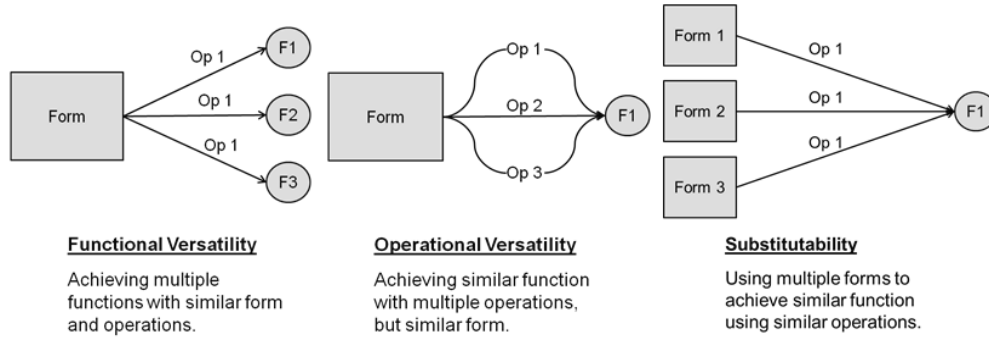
Form

Op 1

Op 1

Op 1

F1

F2

F3

Functional Versatility

Achieving multiple functions with similar form and operations.

Form

Op 1

Op 2

Op 3

F1

Operational Versatility

Achieving similar function with multiple operations, but similar form.

Form 1

Form 2

Form 3

Op 1

Op 1

Op 1

F1

Substitutability

Using multiple forms to achieve similar function using similar operations.